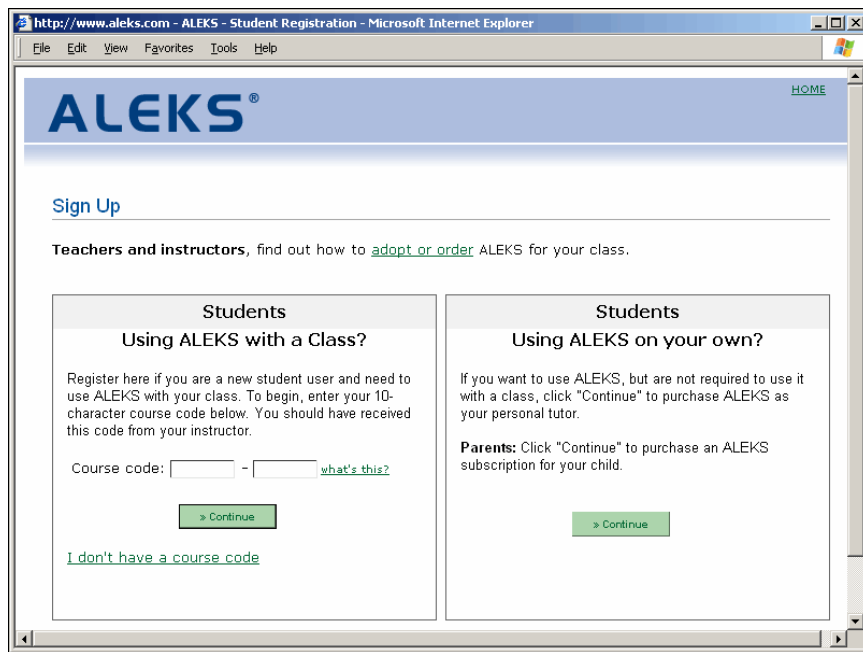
http://www.aleks.com - ALEKS - Student Registration - Microsoft Internet Explorer

File Edit View Favorites Tools Help

ALEKS®

HOME

Sign Up

Teachers and instructors, find out how to adopt or order ALEKS for your class.

Students
Using ALEKS with a Class?

Register here if you are a new student user and need to use ALEKS with your class. To begin, enter your 10-character course code below. You should have received this code from your instructor.

Course code: [ ] - [ ] what's this?

» Continue

I don't have a course code

Students
Using ALEKS on your own?

If you want to use ALEKS, but are not required to use it with a class, click "Continue" to purchase ALEKS as your personal tutor.

Parents: Click "Continue" to purchase an ALEKS subscription for your child.

» Continue